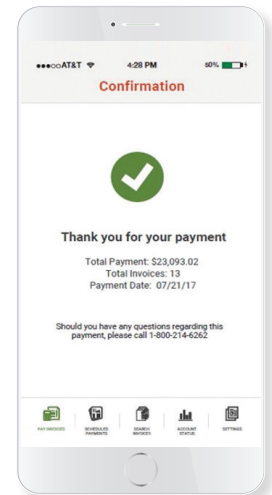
●●●○○AT&T 4:28 PM 50%

Confirmation

Thank you for your payment

Total Payment: $23,093.02
Total Invoices: 13
Payment Date: 07/21/17

Should you have any questions regarding this payment, please call 1-800-214-6262

PAY INVOICES
SCHEDULED PAYMENTS
SEARCH INVOICES
ACCOUNT STATUS
SETTINGS